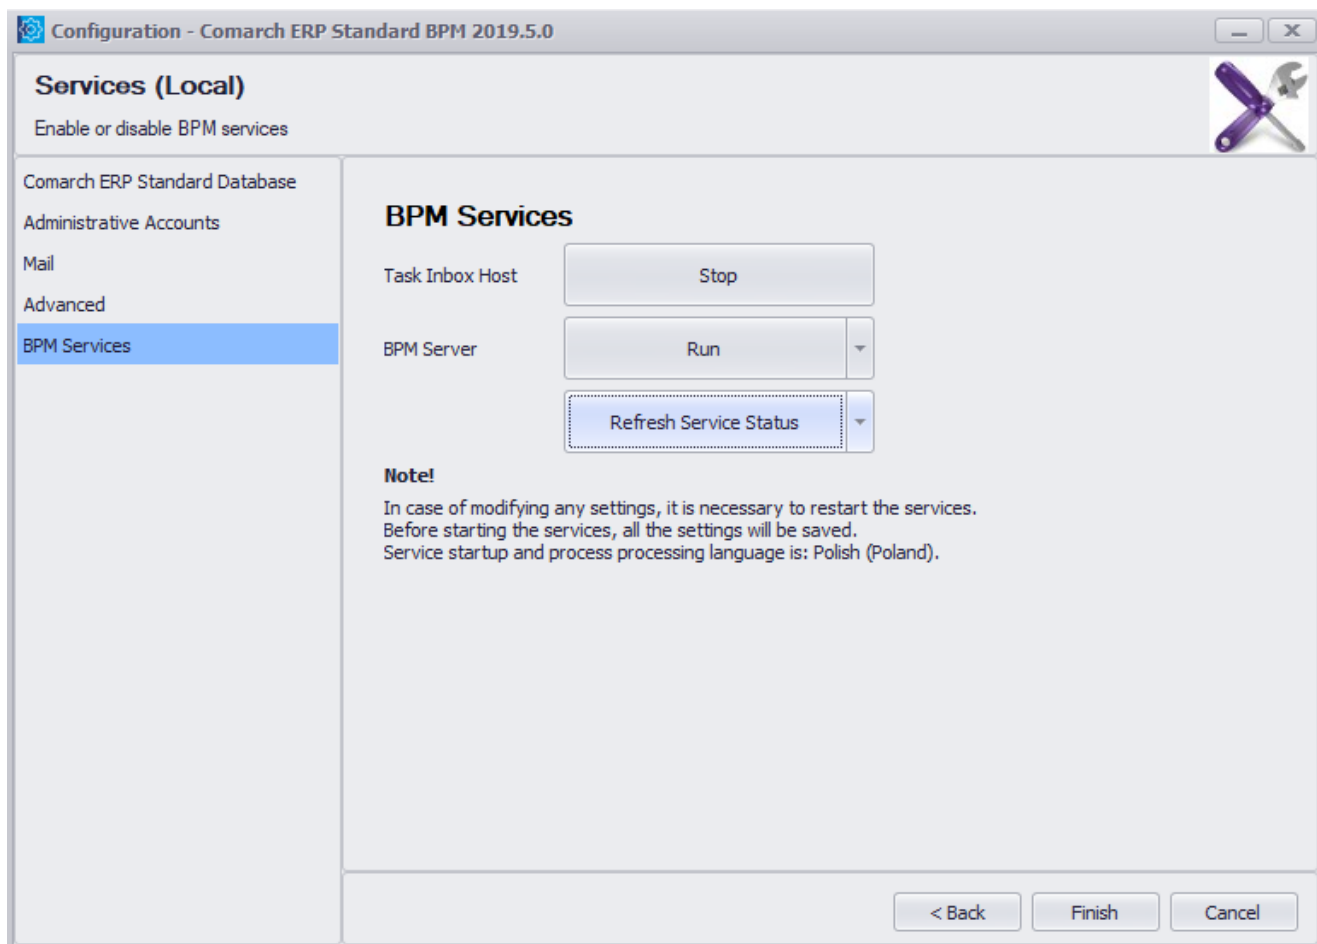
Configuration - Comarch ERP Standard BPM 2019.5.0

Services (Local)

Enable or disable BPM services

Comarch ERP Standard Database
Administrative Accounts
Mail
Advanced
BPM Services

BPM Services

Task Inbox Host
Stop

BPM Server
Run

Refresh Service Status

Note!

In case of modifying any settings, it is necessary to restart the services.
Before starting the services, all the settings will be saved.
Service startup and process processing language is: Polish (Poland).

< Back
Finish
Cancel